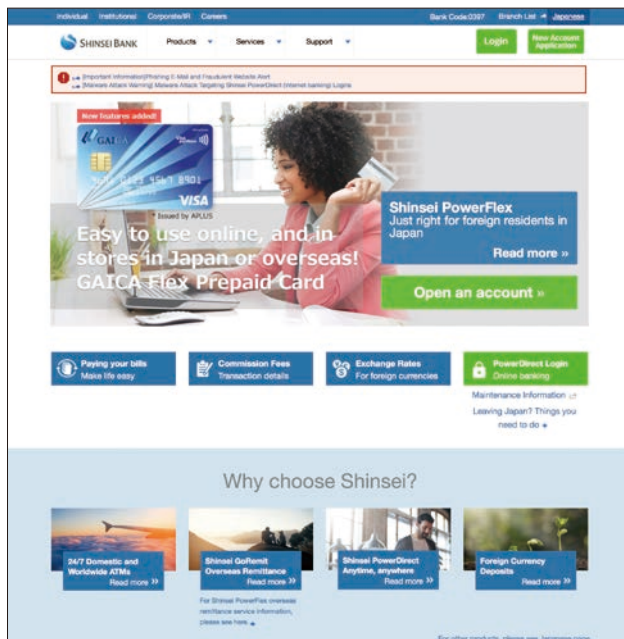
Individual Institutional Corporate/IR Careers

Bank Code:0397 Branch List Japanese

SHINSEI BANK

Products Services Support

Login

New Account Application

[Important Information]Phishing E-Mail and Fraudulent Website Alert
[Malware Attack Warning] Malware Attack Targeting Shinsei PowerDirect (Internet banking) Logins

New features added!

GAICA

0123 4567 8901

VISA

Issued by APLUS

Easy to use online, and in stores in Japan or overseas! GAICA Flex Prepaid Card

Shinsei PowerFlex
Just right for foreign residents in Japan

Read more »

Open an account »

Paying your bills
Make life easy

Commission Fees
Transaction details

Exchange Rates
For foreign currencies

PowerDirect Login
Online banking

Maintenance Information

Leaving Japan? Things you need to do

Why choose Shinsei?

24/7 Domestic and Worldwide ATMs
Read more »

Shinsei GoRemit Overseas Remittance
Read more »

For Shinsei PowerFlex overseas remittance service information, please see here.

Shinsei PowerDirect Anytime, anywhere
Read more »

Foreign Currency Deposits
Read more »

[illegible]